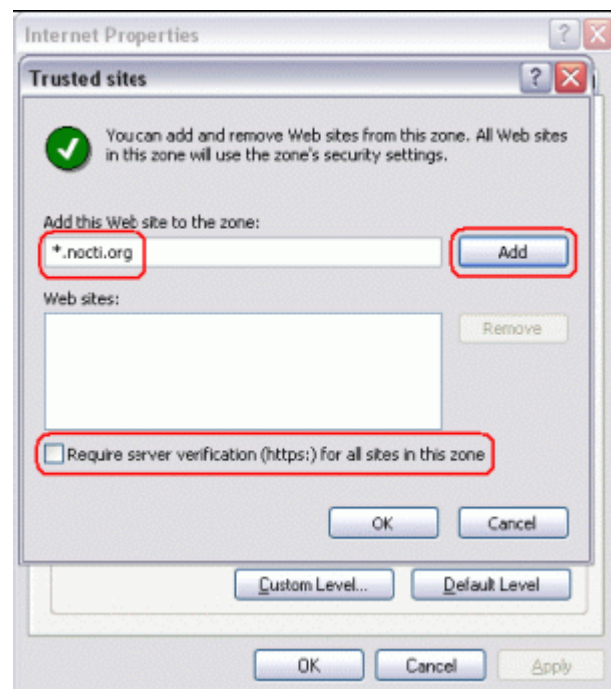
Internet Properties

Trusted sites

You can add and remove Web sites from this zone. All Web sites in this zone will use the zone's security settings.

Add this Web site to the zone:

*.nocti.org

Add

Web sites:

Remove

Require server verification (https:) for all sites in this zone

OK

Cancel

Custom Level...

Default Level

OK

Cancel

Apply